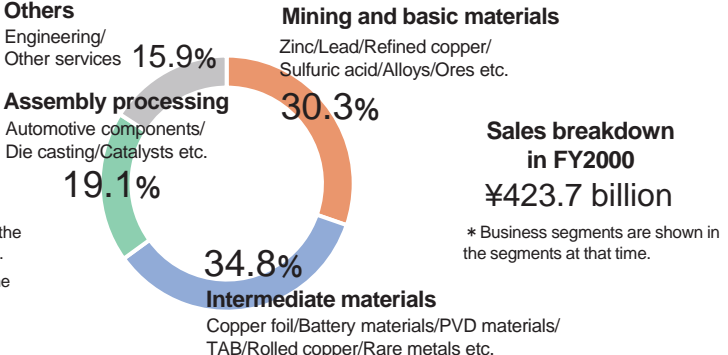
Others
Engineering/ Other services 15.9%

Mining and basic materials
Zinc/Lead/Refined copper/ Sulfuric acid/Alloys/Ores etc.
30.3%

Assembly processing
Automotive components/ Die casting/Catalysts etc.
19.1%

the
.
e

Sales breakdown in FY2000
¥423.7 billion
＊Business segments are shown in the segments at that time.

34.8%
Intermediate materials
Copper foil/Battery materials/PVD materials/ TAB/Rolled copper/Rare metals etc.